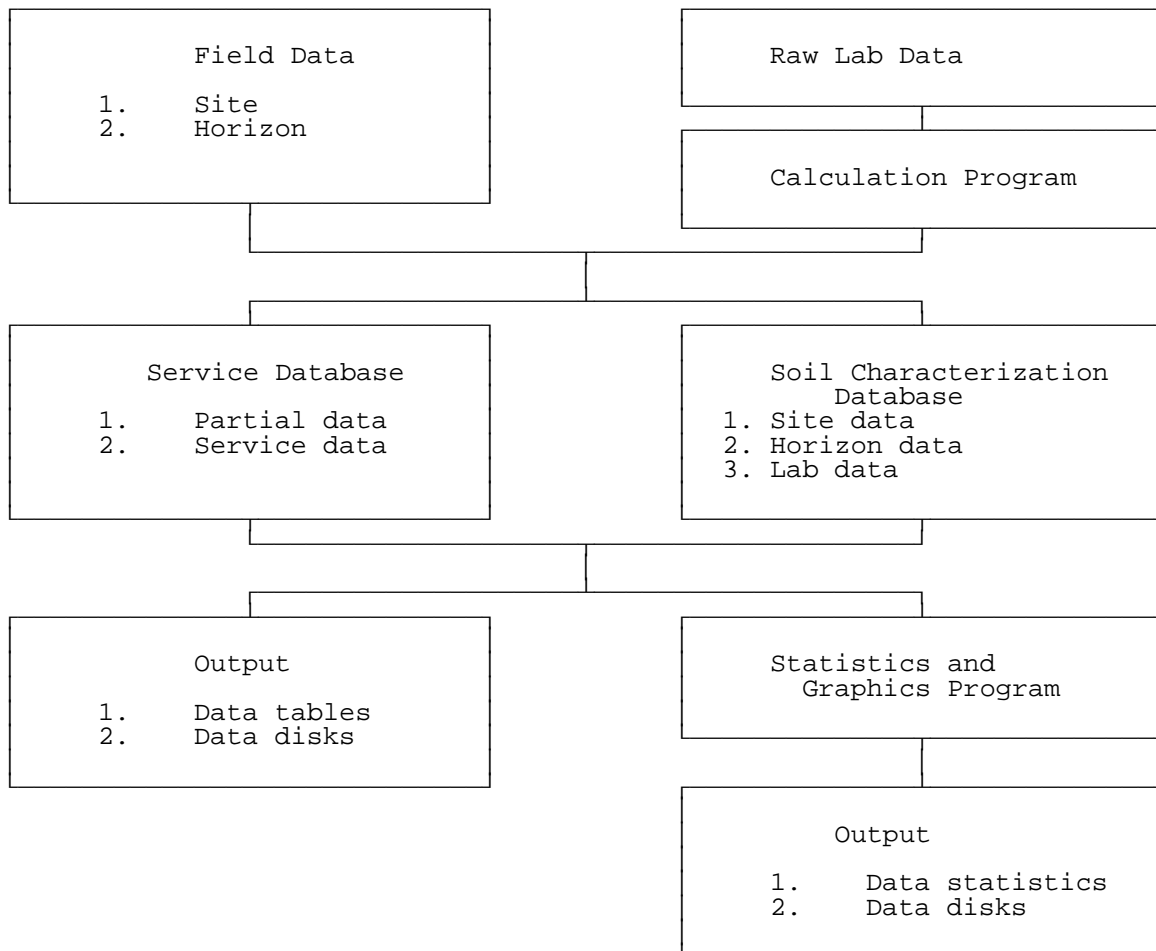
Field Data

1. Site
2. Horizon

Raw Lab Data

Calculation Program

Service Database

1. Partial data
2. Service data

Soil Characterization Database
1. Site data
2. Horizon data
3. Lab data

Output

1. Data tables
2. Data disks

Statistics and Graphics Program

Output

1. Data statistics
2. Data disks